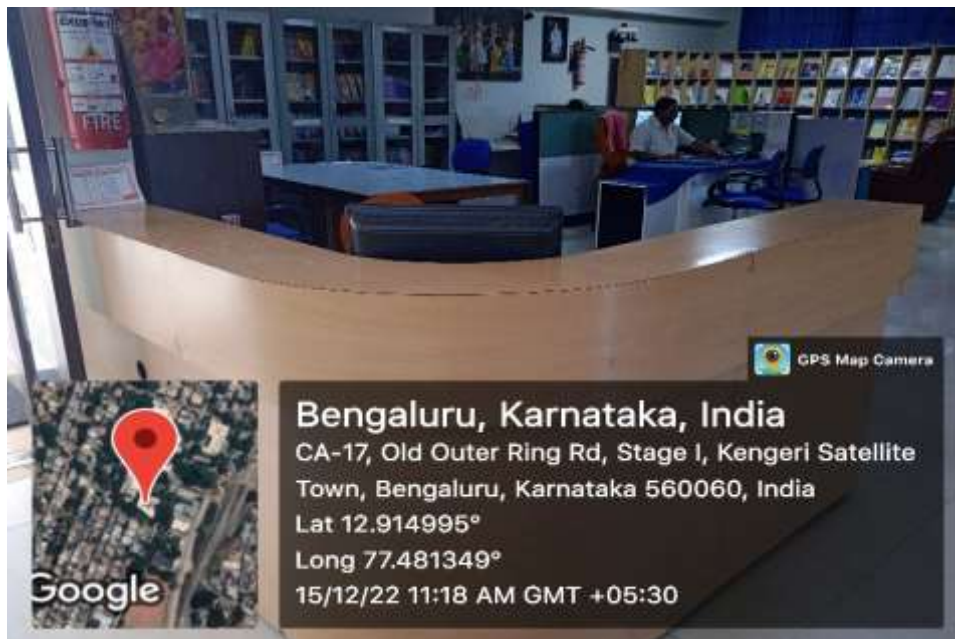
FIRE

GPS Map Camera

Bengaluru, Karnataka, India

CA-17, Old Outer Ring Rd, Stage I, Kengeri Satellite Town, Bengaluru, Karnataka 560060, India

Lat 12.914995°

Long 77.481349°

15/12/22 11:18 AM GMT +05:30

Google